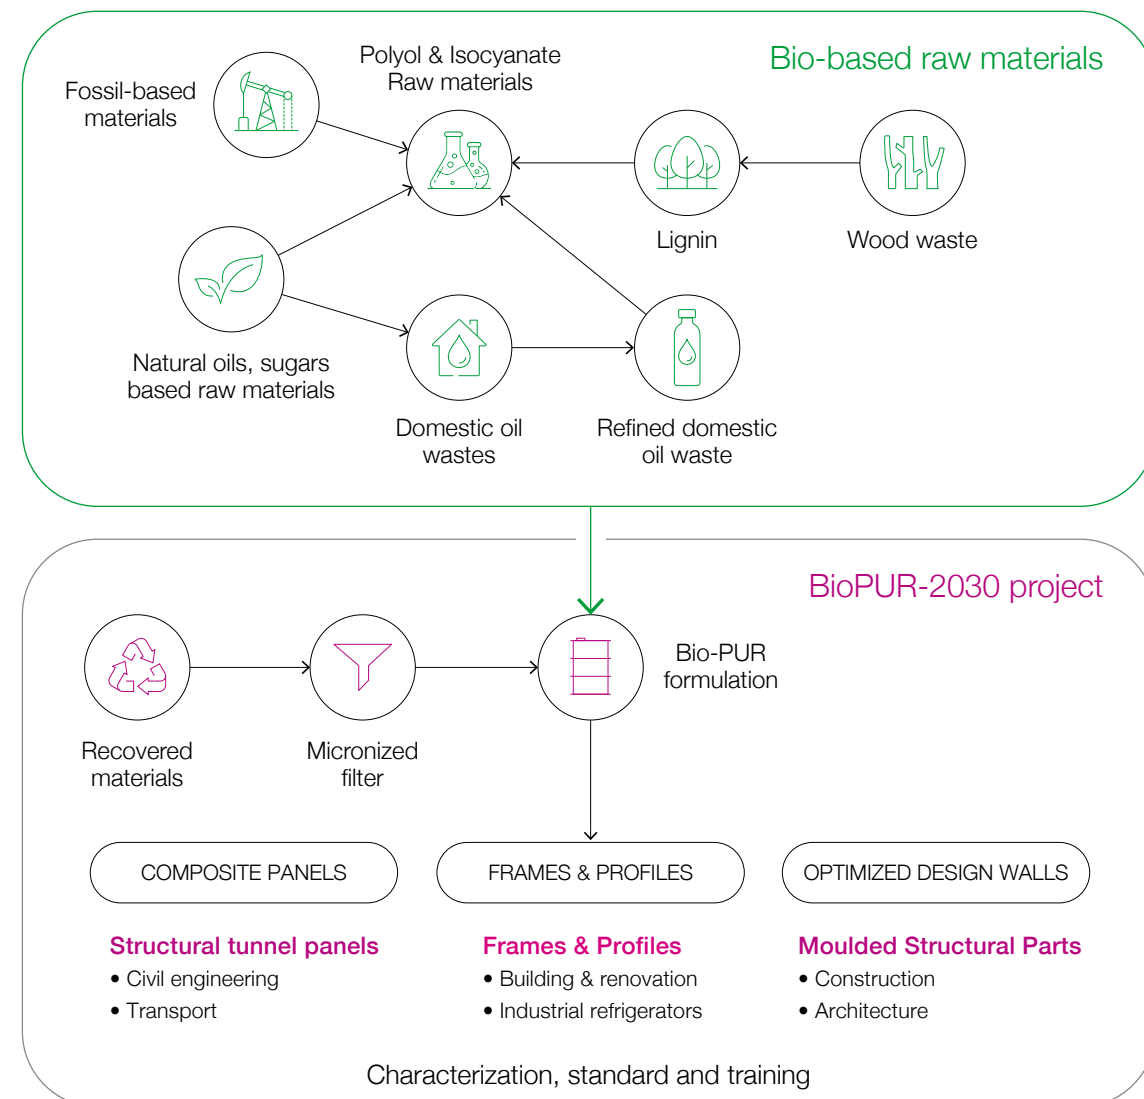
Bio-based raw materials

Polyol & Isocyanate Raw materials

Fossil-based materials

Lignin

Wood waste

Natural oils, sugars based raw materials

Domestic oil wastes

Refined domestic oil waste

BioPUR-2030 project

Bio-PUR formulation

Recovered materials

Micronized filter

COMPOSITE PANELS

FRAMES & PROFILES

OPTIMIZED DESIGN WALLS

Structural tunnel panels
• Civil engineering
• Transport

Frames & Profiles
• Building & renovation
• Industrial refrigerators

Moulded Structural Parts
• Construction
• Architecture

Characterization, standard and training